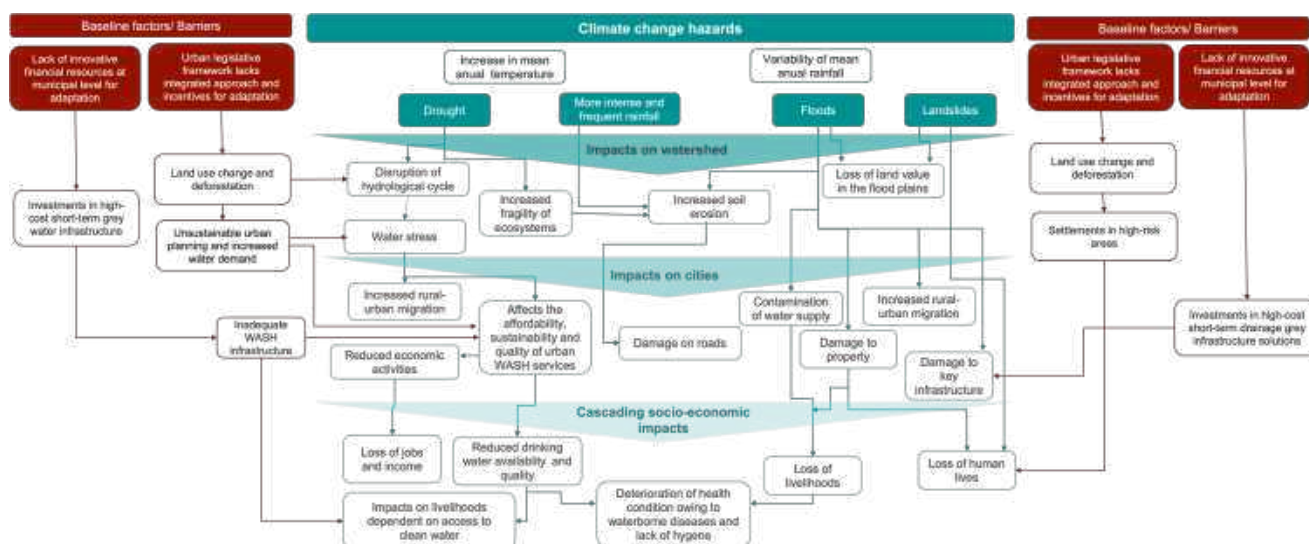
Baseline factors/ Barriers

Lack of innovative financial resources at municipal level for adaptation

Urban legislative framework lacks integrated approach and incentives for adaptation

Climate change hazards

Increase in mean anual temperature

Variability of mean anual rainfall

Drought

More intense and frequent rainfall

Floods

Landslides

Baseline factors/ Barriers

Urban legislative framework lacks integrated approach and incentives for adaptation

Lack of innovative financial resources at municipal level for adaptation

Impacts on watershed

Land use change and deforestation

Disruption of hydrological cycle

Increased fragility of ecosystems

Increased soil erosion

Loss of land value in the flood plains

Land use change and deforestation

Investments in high-cost short-term grey water infrastructure

Unsustainable urban planning and increased water demand

Water stress

Settlements in high-risk areas

Impacts on cities

Increased rural-urban migration

Affects the affordability, sustainability and quality of urban WASH services

Contamination of water supply

Increased rural-urban migration

Investments in high-cost short-term drainage grey infrastructure solutions

Inadequate WASH infrastructure

Damage on roads

Damage to property

Reduced economic activities

Damage to key infrastructure

Cascading socio-economic impacts

Loss of jobs and income

Reduced drinking water availability and quality

Loss of livelihoods

Loss of human lives

Impacts on livelihoods dependent on access to clean water

Deterioration of health condition owing to waterborne diseases and lack of hygene